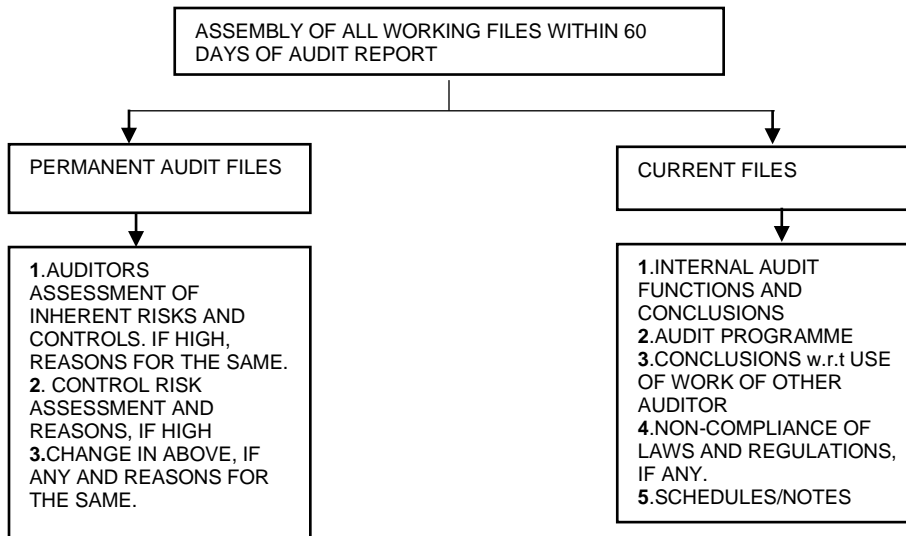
ASSEMBLY OF ALL WORKING FILES WITHIN 60 DAYS OF AUDIT REPORT

PERMANENT AUDIT FILES

1.AUDITORS ASSESSMENT OF INHERENT RISKS AND CONTROLS. IF HIGH, REASONS FOR THE SAME.
2. CONTROL RISK ASSESSMENT AND REASONS, IF HIGH
3.CHANGE IN ABOVE, IF ANY AND REASONS FOR THE SAME.

CURRENT FILES

1.INTERNAL AUDIT FUNCTIONS AND CONCLUSIONS
2.AUDIT PROGRAMME
3.CONCLUSIONS w.r.t USE OF WORK OF OTHER AUDITOR
4.NON-COMPLIANCE OF LAWS AND REGULATIONS, IF ANY.
5.SCHEDULES/NOTES